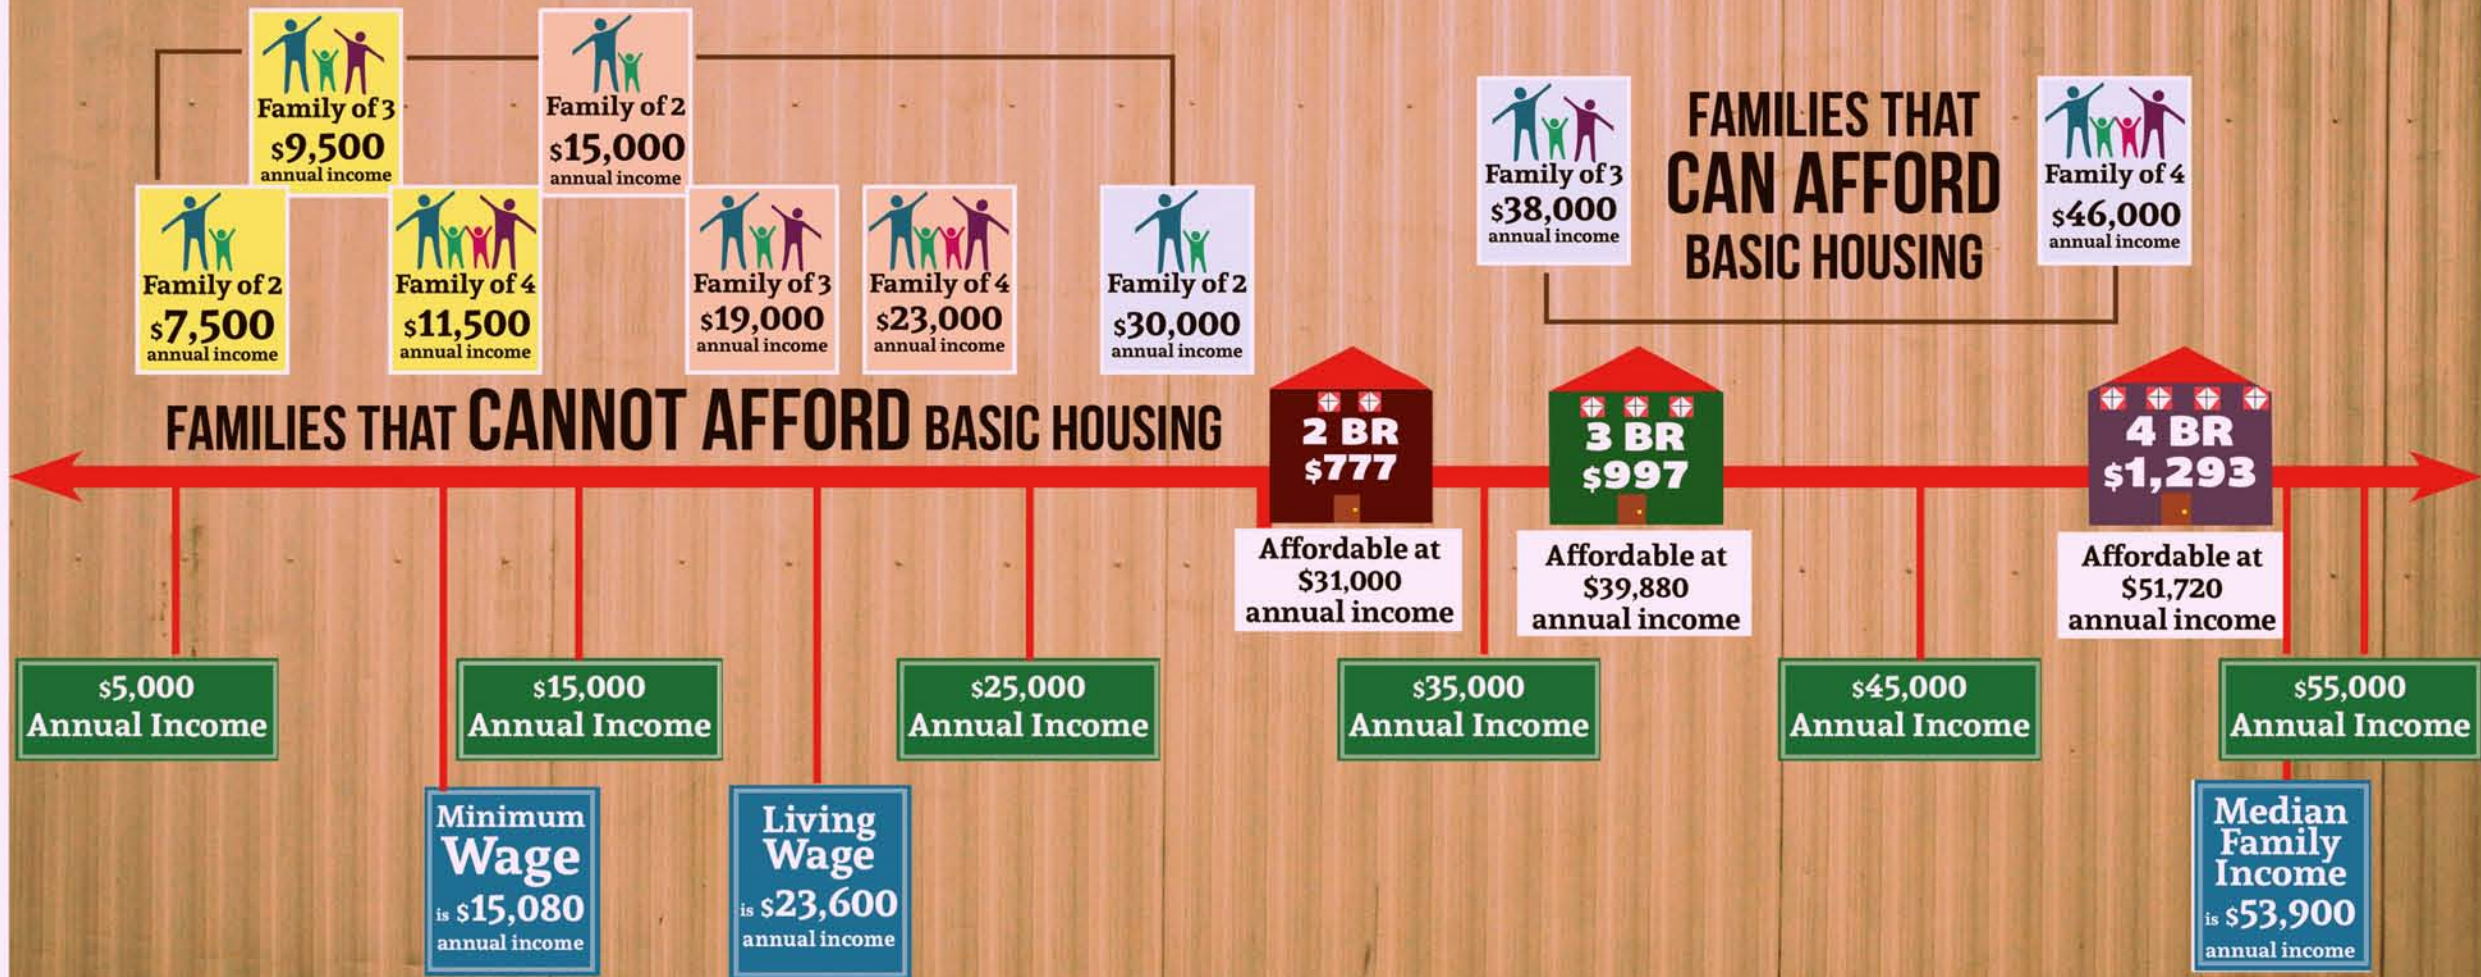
Family of 3
$9,500
annual income

Family of 2
$15,000
annual income

Family of 2
$7,500
annual income

Family of 4
$11,500
annual income

Family of 3
$19,000
annual income

Family of 4
$23,000
annual income

Family of 2
$30,000
annual income

Family of 3
$38,000
annual income

FAMILIES THAT CAN AFFORD BASIC HOUSING

Family of 4
$46,000
annual income

FAMILIES THAT CANNOT AFFORD BASIC HOUSING

2 BR
$777
Affordable at $31,000 annual income

3 BR
$997
Affordable at $39,880 annual income

4 BR
$1,293
Affordable at $51,720 annual income

$5,000 Annual Income

$15,000 Annual Income

$25,000 Annual Income

$35,000 Annual Income

$45,000 Annual Income

$55,000 Annual Income

Minimum Wage is $15,080 annual income

Living Wage is $23,600 annual income

Median Family Income is $53,900 annual income